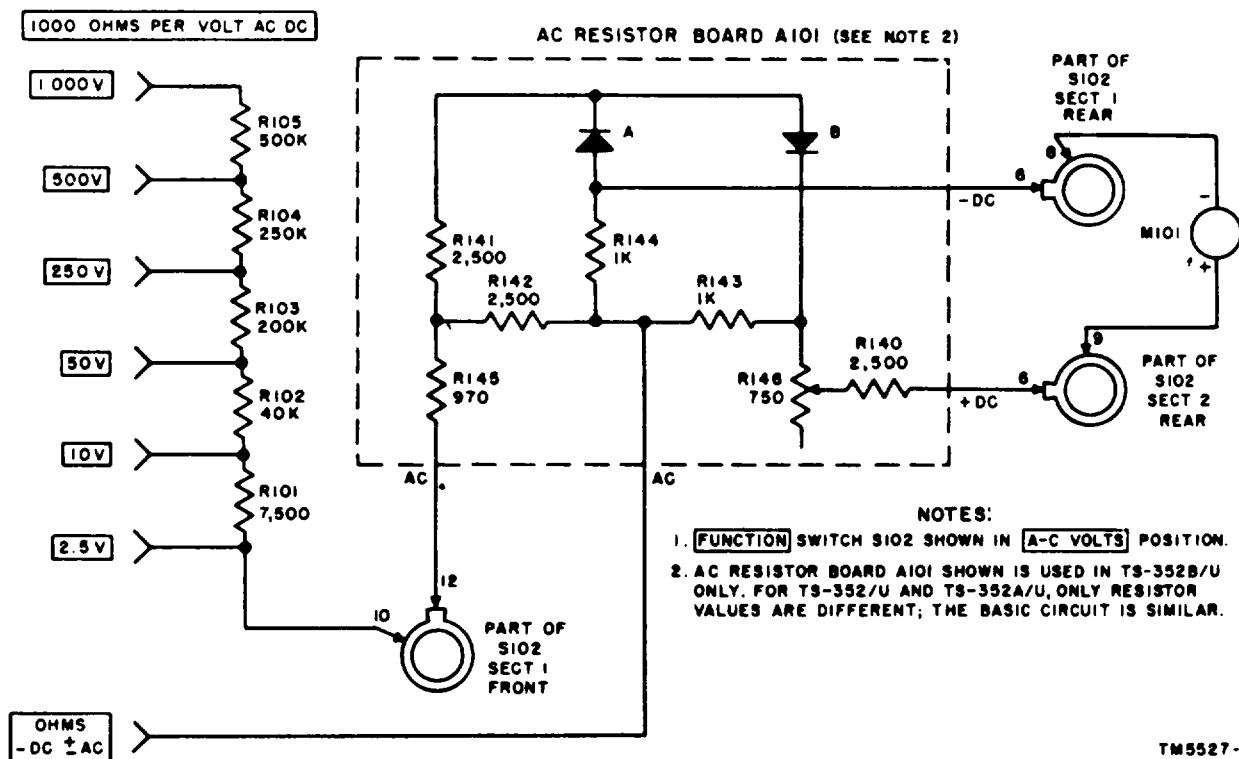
1000 OHMS PER VOLT AC DC

AC RESISTOR BOARD A101 (SEE NOTE 2)

1000V

500V

250V

50V

10V

2.5V

OHMS
-DC $\pm$AC

R105
500K

R104
250K

R103
200K

R102
40K

R101
7,500

A

B

R141
2,500

R144
1K

R142
2,500

R143
1K

R145
970

R146
750

R140
2,500

AC

AC

-DC

+DC

6

8

6

9

10

12

PART OF
S102
SECT 1
REAR

M101

-

+

PART OF
S102
SECT 2
REAR

PART OF
S102
SECT 1
FRONT

NOTES:

1. FUNCTION SWITCH S102 SHOWN IN A-C VOLTS POSITION.

2. AC RESISTOR BOARD A101 SHOWN IS USED IN TS-352B/U ONLY. FOR TS-352/U AND TS-352A/U, ONLY RESISTOR VALUES ARE DIFFERENT; THE BASIC CIRCUIT IS SIMILAR.

TM5527-